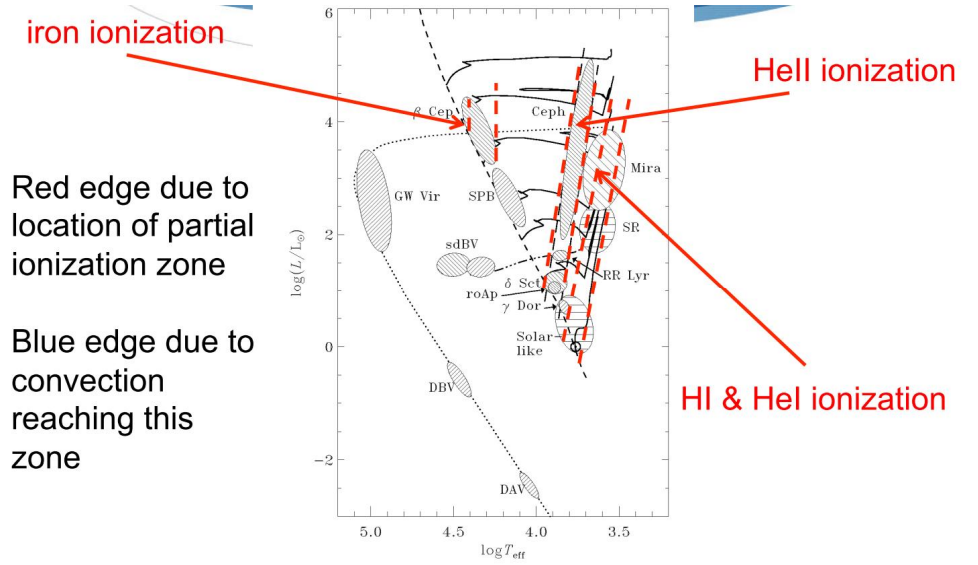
iron ionization

HeII ionization

Red edge due to location of partial ionization zone

Blue edge due to convection reaching this zone

HI & HeI ionization

6
4
2
0
−2
$\log(L/L_{\odot})$

5.0
4.5
4.0
3.5
$\log T_{\rm eff}$

$\beta$ Cep
Ceph
Mira
GW Vir
SPB
SR
sdBV
RR Lyr
$\delta$ Sct
roAp
$\gamma$ Dor
Solar-like
DBV
DAV